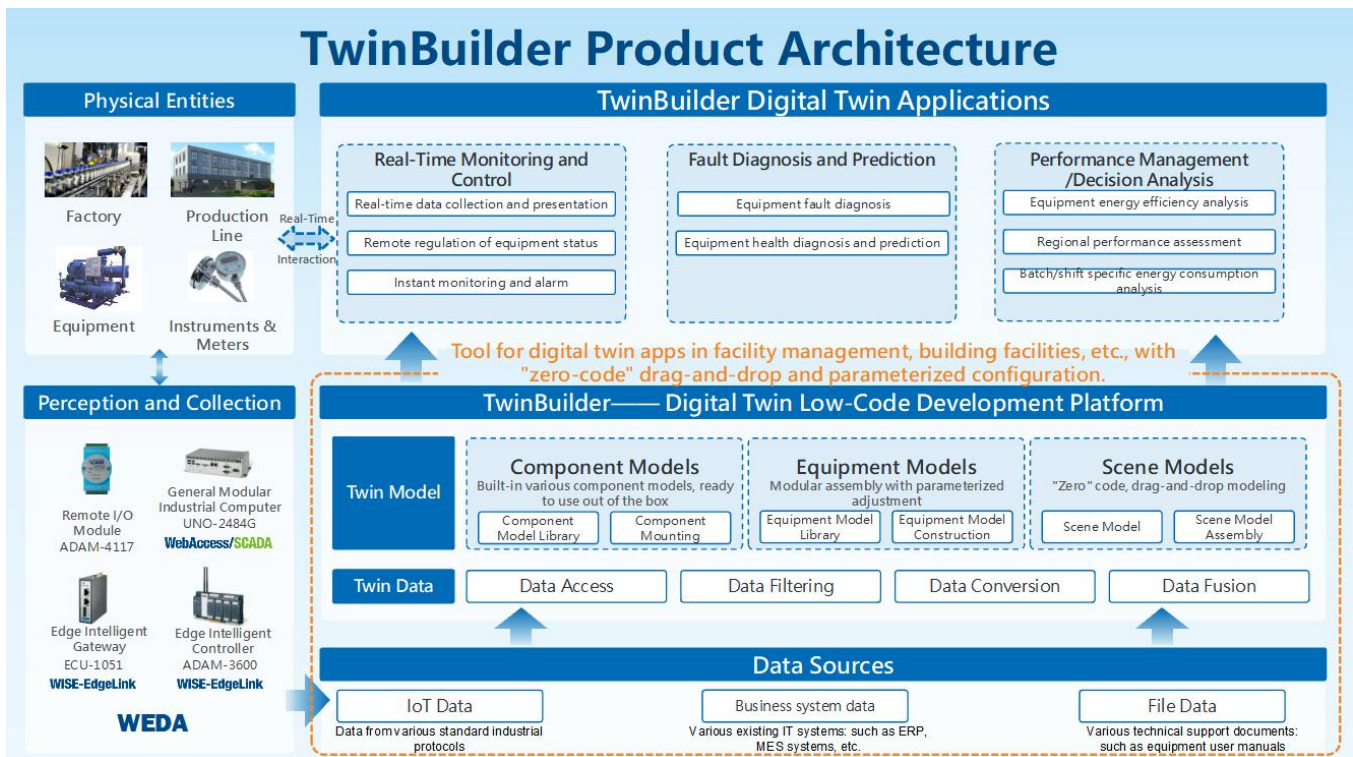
TwinBuilder Product Architecture

Physical Entities

Factory

Production Line

Equipment

Instruments & Meters

Real-Time Interaction

TwinBuilder Digital Twin Applications

Real-Time Monitoring and Control

Real-time data collection and presentation

Remote regulation of equipment status

Instant monitoring and alarm

Fault Diagnosis and Prediction

Equipment fault diagnosis

Equipment health diagnosis and prediction

Performance Management /Decision Analysis

Equipment energy efficiency analysis

Regional performance assessment

Batch/shift specific energy consumption analysis

Tool for digital twin apps in facility management, building facilities, etc., with "zero-code" drag-and-drop and parameterized configuration.

Perception and Collection

Remote I/O Module ADAM-4117

General Modular Industrial Computer UNO-2484G

WebAccess/SCADA

Edge Intelligent Gateway ECU-1051

WISE-EdgeLink

Edge Intelligent Controller ADAM-3600

WISE-EdgeLink

WEDA

TwinBuilder—— Digital Twin Low-Code Development Platform

Twin Model

Component Models

Built-in various component models, ready to use out of the box

Component Model Library

Component Mounting

Equipment Models

Modular assembly with parameterized adjustment

Equipment Model Library

Equipment Model Construction

Scene Models

"Zero" code, drag-and-drop modeling

Scene Model

Scene Model Assembly

Twin Data

Data Access

Data Filtering

Data Conversion

Data Fusion

Data Sources

IoT Data

Data from various standard industrial protocols

Business system data

Various existing IT systems: such as ERP, MES systems, etc.

File Data

Various technical support documents: such as equipment user manuals